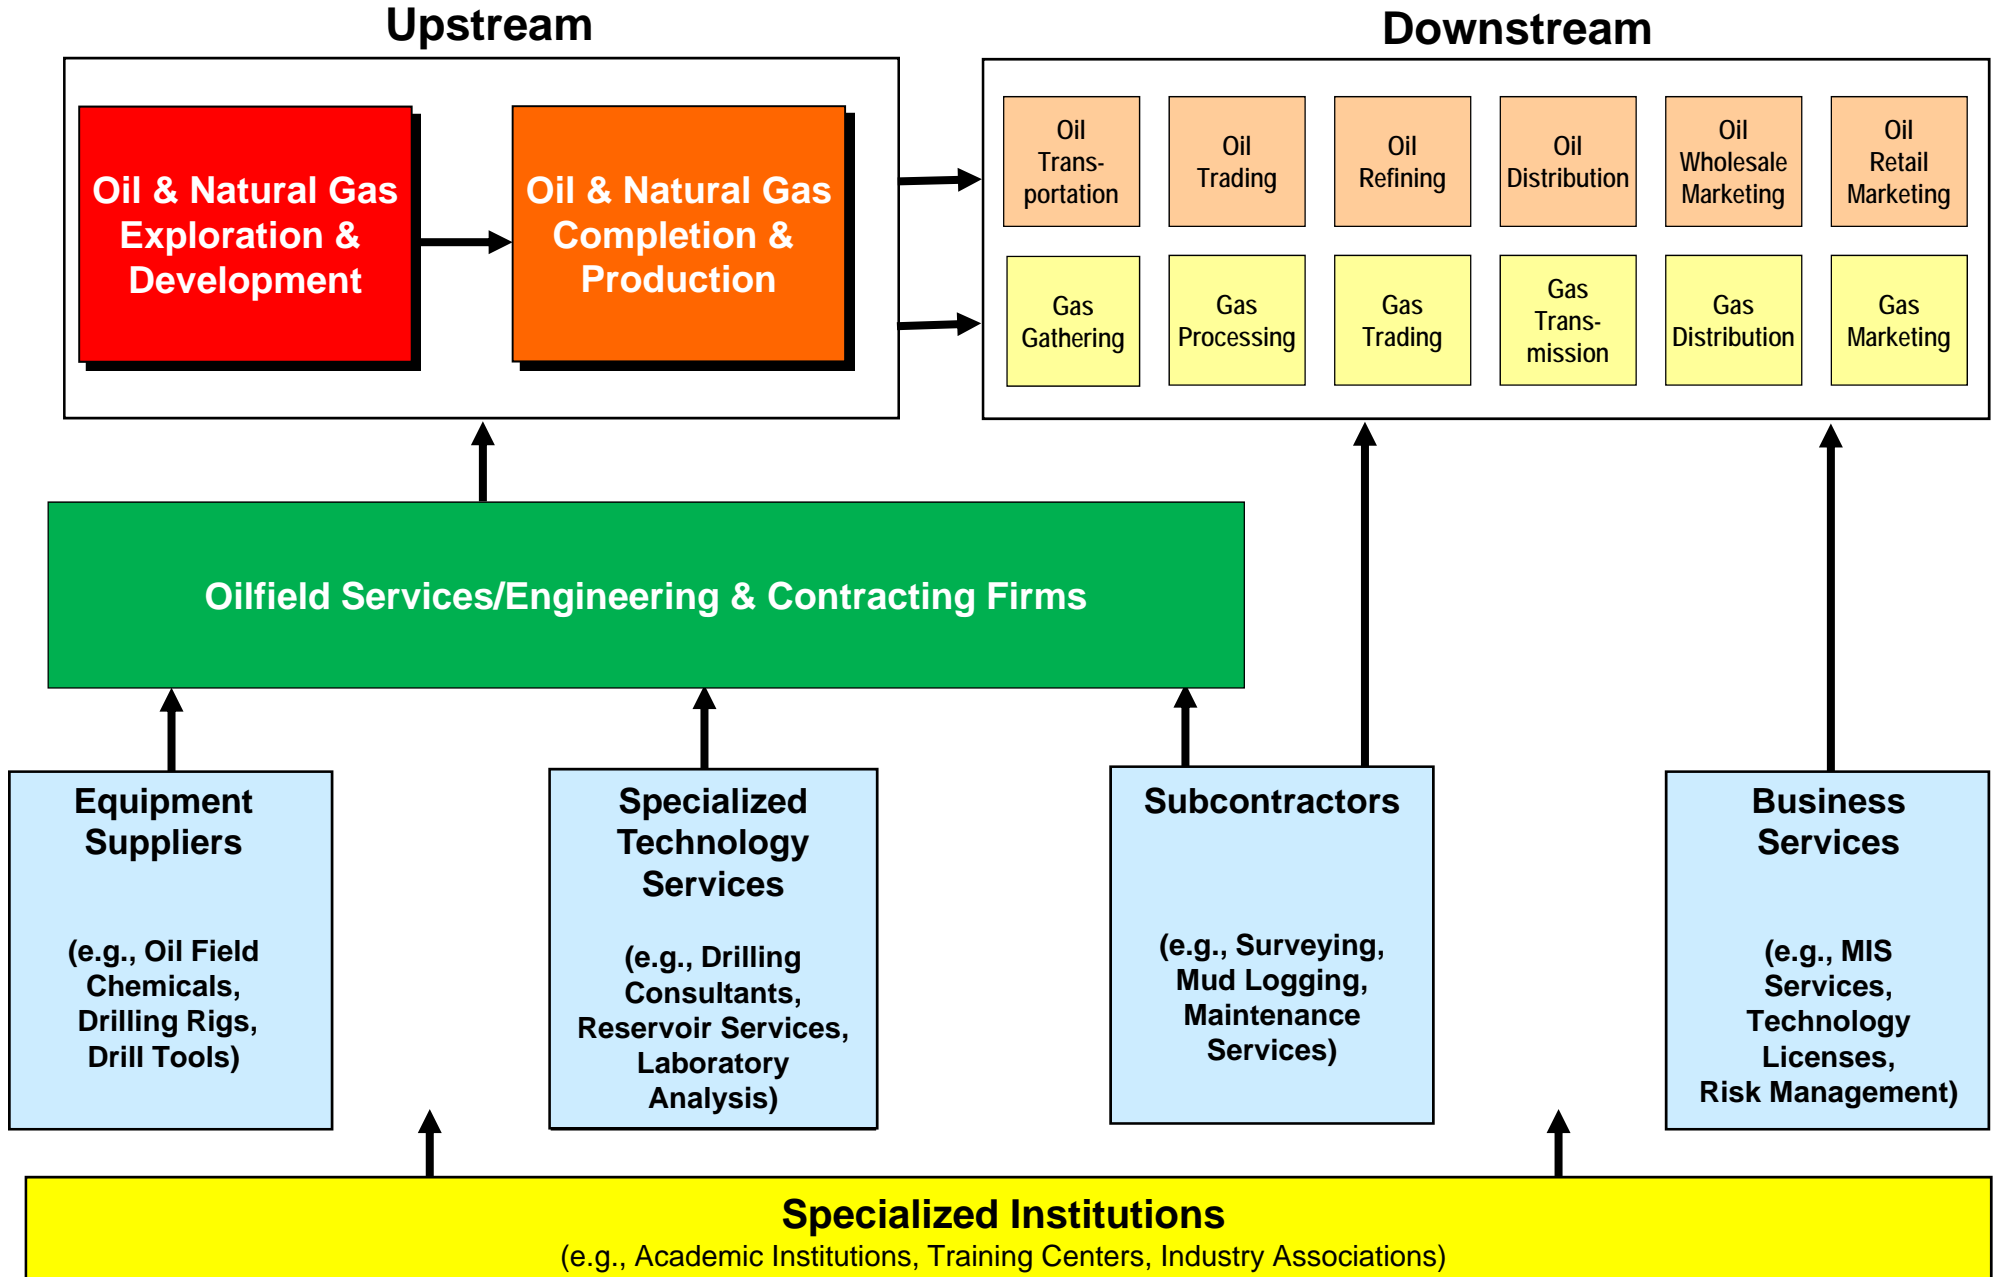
Upstream

Oil & Natural Gas Exploration & Development

Oil & Natural Gas Completion & Production

Downstream

Oil Transportation

Oil Trading

Oil Refining

Oil Distribution

Oil Wholesale Marketing

Oil Retail Marketing

Gas Gathering

Gas Processing

Gas Trading

Gas Transmission

Gas Distribution

Gas Marketing

Oilfield Services/Engineering & Contracting Firms

Equipment Suppliers

(e.g., Oil Field Chemicals, Drilling Rigs, Drill Tools)

Specialized Technology Services

(e.g., Drilling Consultants, Reservoir Services, Laboratory Analysis)

Subcontractors

(e.g., Surveying, Mud Logging, Maintenance Services)

Business Services

(e.g., MIS Services, Technology Licenses, Risk Management)

Specialized Institutions

(e.g., Academic Institutions, Training Centers, Industry Associations)